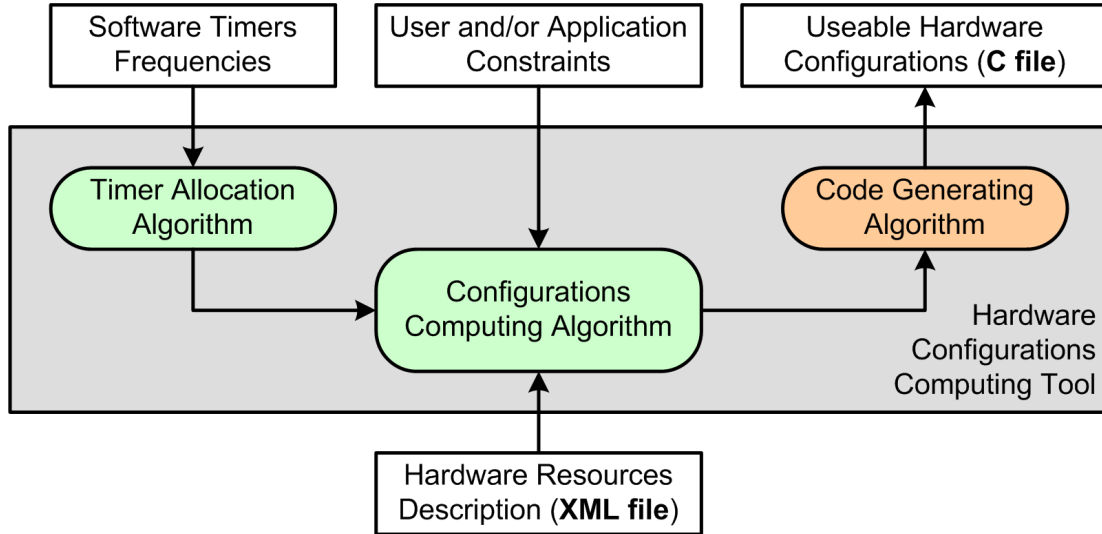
Software Timers Frequencies

User and/or Application Constraints

Useable Hardware Configurations (**C file**)

Timer Allocation Algorithm

Code Generating Algorithm

Configurations Computing Algorithm

Hardware Configurations Computing Tool

Hardware Resources Description (**XML file**)